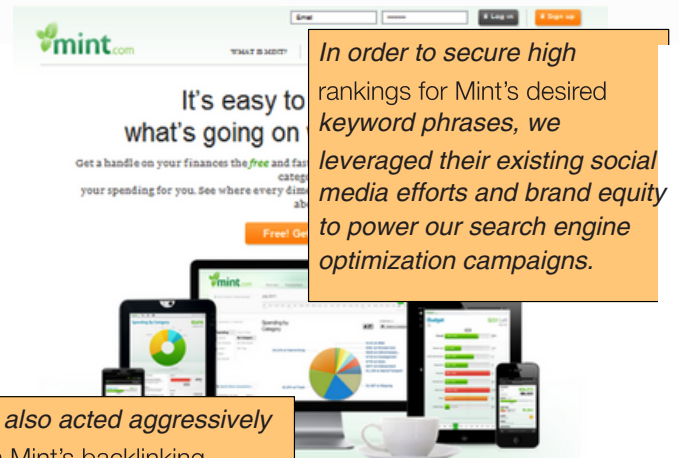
mint.com

Email

Log in

Sign up

WHAT IS MINT?

It's easy to
what's going on

Get a handle on your finances the free and fas
categ
your spending for you. See where every dim
ab

Free! Ge

In order to secure high rankings for Mint's desired keyword phrases, we leveraged their existing social media efforts and brand equity to power our search engine optimization campaigns.

mint

Spending by Category

also acted aggressively
Mint's backlinking